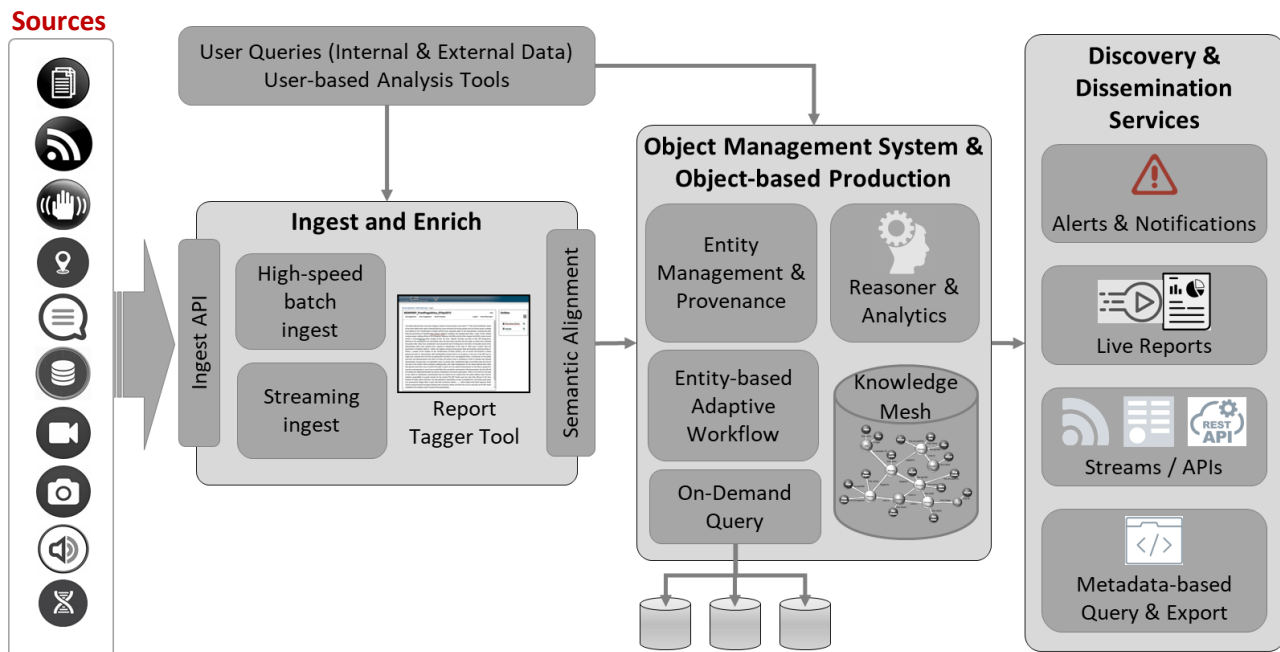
Sources

User Queries (Internal & External Data)
User-based Analysis Tools

Ingest and Enrich

Ingest API

High-speed batch ingest

Streaming ingest

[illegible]

Report Tagger Tool

Semantic Alignment

Object Management System & Object-based Production

Entity Management & Provenance

Reasoner & Analytics

Entity-based Adaptive Workflow

Knowledge Mesh

On-Demand Query

Discovery & Dissemination Services

Alerts & Notifications

Live Reports

REST API

Streams / APIs

Metadata-based Query & Export